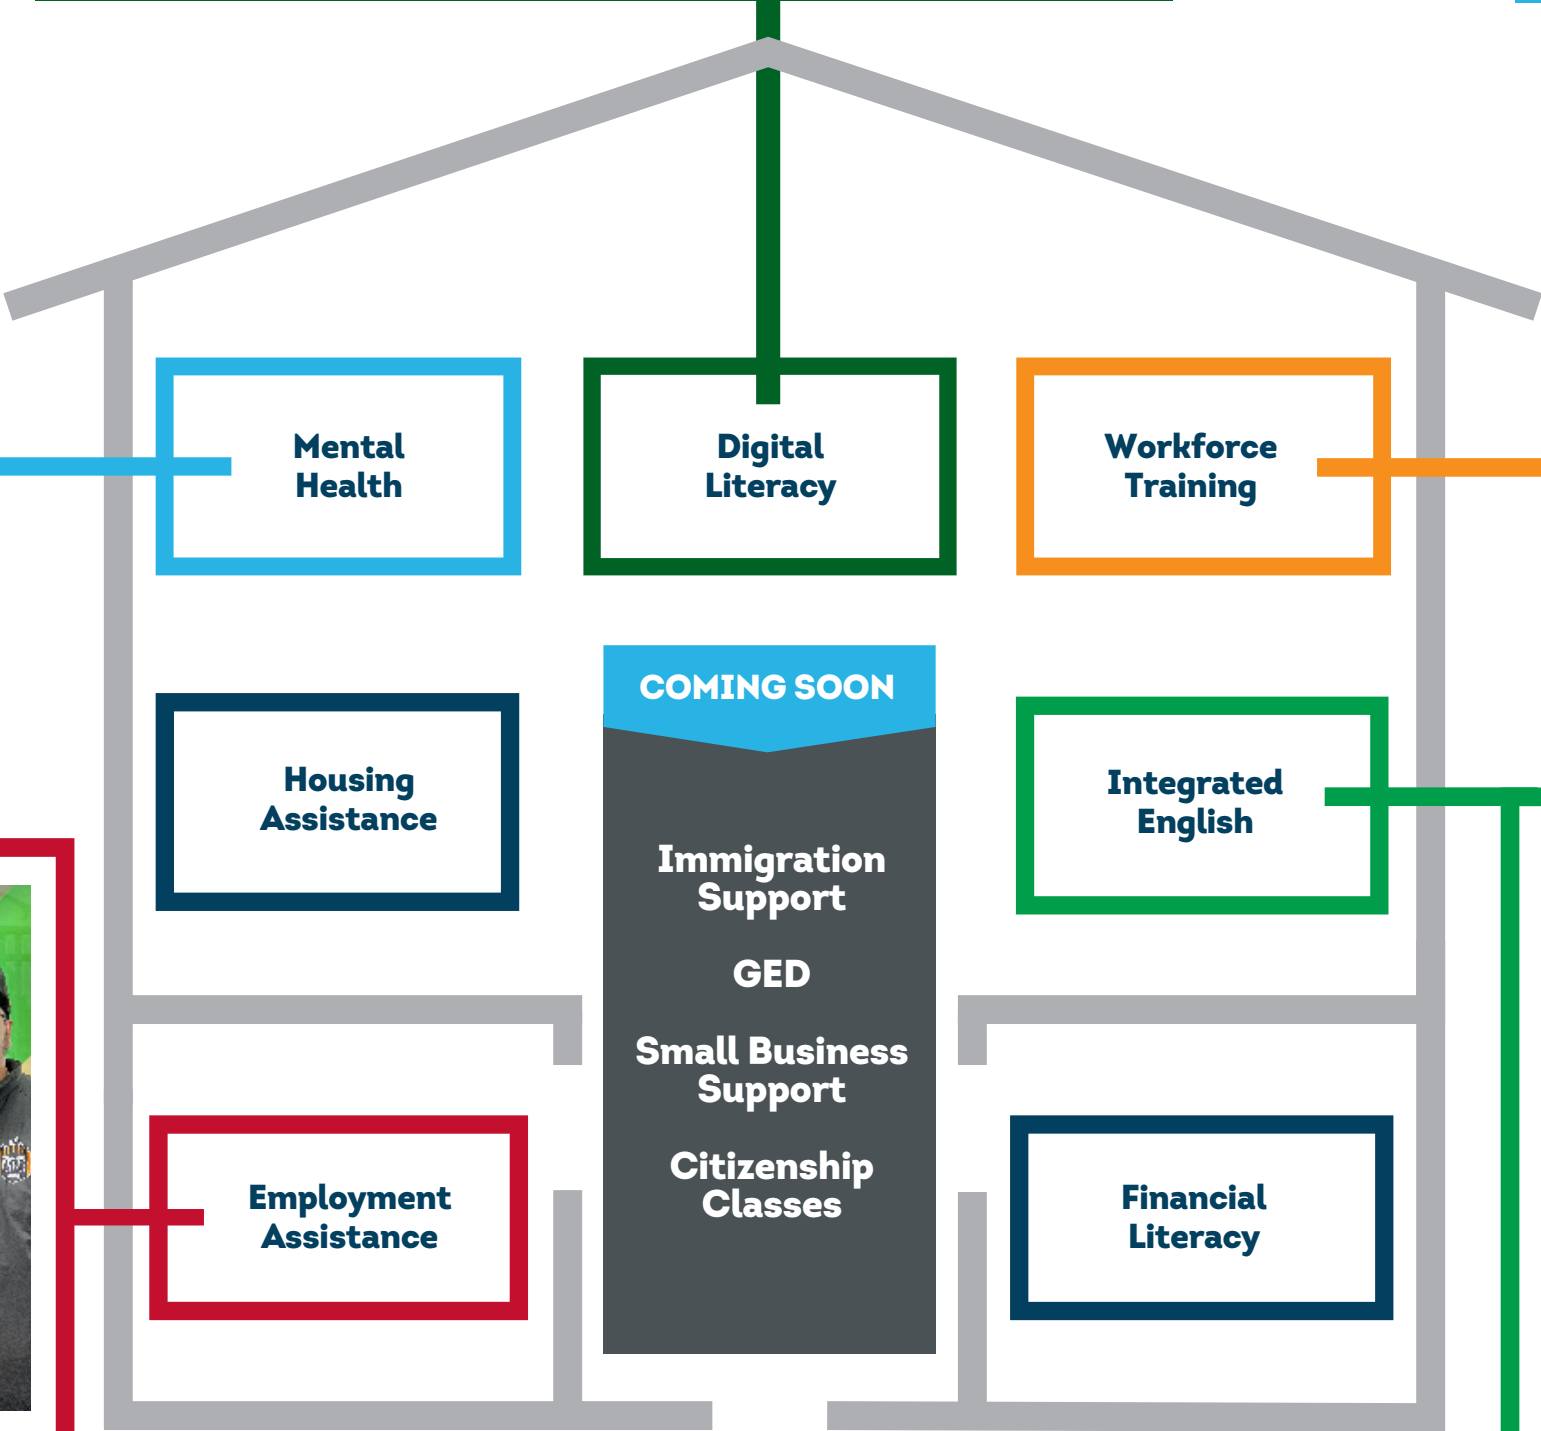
Mental Health

Digital Literacy

Workforce Training

COMING SOON

Housing Assistance

Integrated English

Immigration Support

GED

Small Business Support

Citizenship Classes

Employment Assistance

Financial Literacy